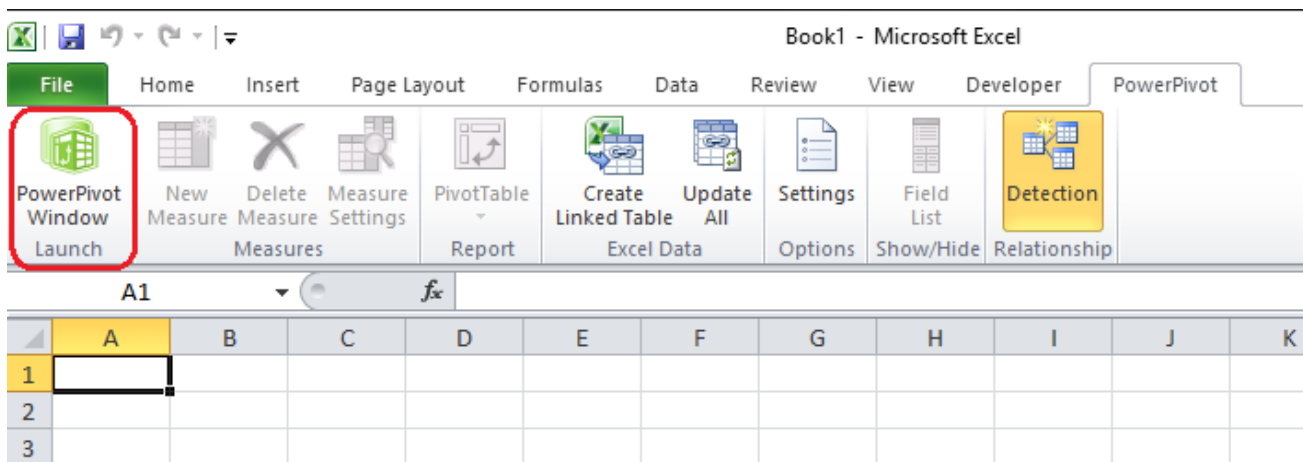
Book1 - Microsoft Excel

File Home Insert Page Layout Formulas Data Review View Developer PowerPivot

PowerPivot Window
Launch

New Measure
Delete Measure
Measure Settings
Measures

PivotTable
Report

Create Linked Table
Update All
Excel Data

Settings
Options

Field List
Show/Hide

Detection
Relationship

A1

$f_x$

| | A | B | C | D | E | F | G | H | I | J | K |
|---|---|---|---|---|---|---|---|---|---|---|---|
| 1 | | | | | | | | | | | |
| 2 | | | | | | | | | | | |
| 3 | | | | | | | | | | | |